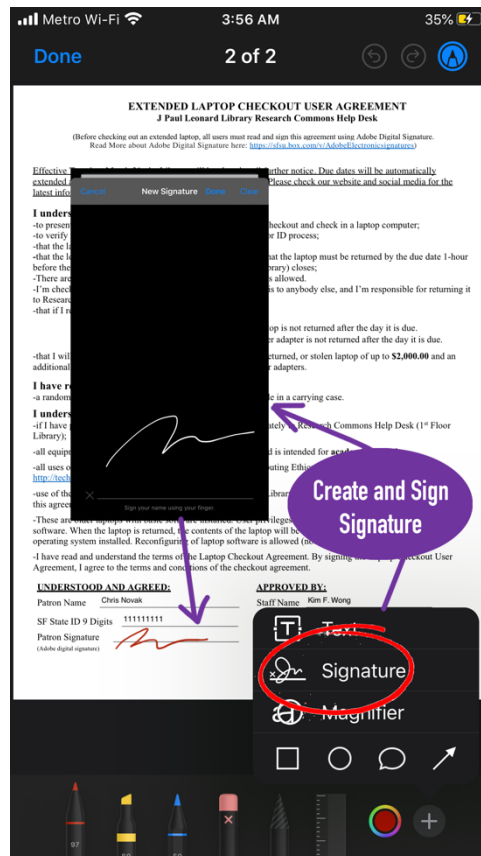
Metro Wi-Fi 3:56 AM 35%

Done 2 of 2

EXTENDED LAPTOP CHECKOUT USER AGREEMENT
J Paul Leonard Library Research Commons Help Desk

(Before checking out an extended laptop, all users must read and sign this agreement using Adobe Digital Signature. Read More about Adobe Digital Signature here: https://sfsu.box.com/v/AdobeElectronicsignatures)

Effective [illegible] further notice. Due dates will be automatically extend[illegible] Please check our website and social media for the latest info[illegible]

Cancel New Signature Done Clear

Sign your name using your finger.

I unders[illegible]
-to presen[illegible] checkout and check in a laptop computer;
-to verify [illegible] or ID process;
-that the la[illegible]
-that the l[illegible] hat the laptop must be returned by the due date 1-hour before the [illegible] brary) closes;
-There ar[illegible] s allowed.
-I'm check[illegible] s to anybody else, and I'm responsible for returning it to Researc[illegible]
-that if I r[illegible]
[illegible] op is not returned after the day it is due.
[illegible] er adapter is not returned after the day it is due.
-that I will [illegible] eturned, or stolen laptop of up to $2,000.00 and an additiona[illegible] r adapters.
I have r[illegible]
-a random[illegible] e in a carrying case.
I unders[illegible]
-if I have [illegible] ately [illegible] Research Commons Help Desk (1st Floor Library);
-all equip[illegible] d is intended for aca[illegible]
-all uses o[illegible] puting Ethi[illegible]
http://tech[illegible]
-use of th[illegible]
this agree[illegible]
-These are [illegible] privileges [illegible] software. When the laptop is returned, the contents of the laptop will be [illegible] operating system installed. Reconfiguring of laptop software is allowed (n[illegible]
-I have read and understand the terms of the Laptop Checkout Agreement. By signing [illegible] eckout User Agreement, I agree to the terms and conditions of the checkout agreement.

Create and Sign Signature

UNDERSTOOD AND AGREED:
Patron Name Chris Novak
SF State ID 9 Digits 111111111
Patron Signature
(Adobe digital signature)

APPROVED BY:
Staff Name Kim F. Wong

Text
Signature
Magnifier